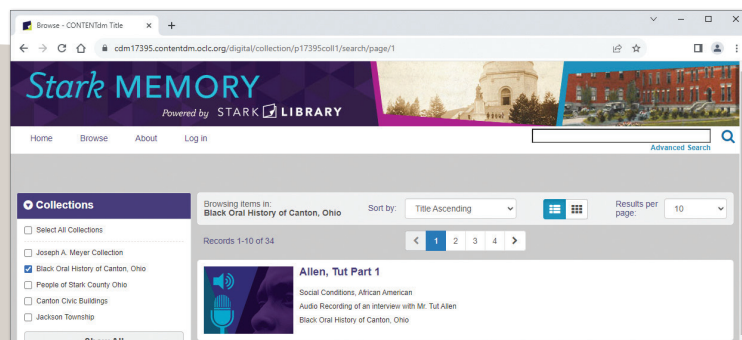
Browse - CONTENTdm Title

cdm17395.contentdm.oclc.org/digital/collection/p17395coll1/search/page/1

Stark MEMORY
Powered by STARK LIBRARY

Home Browse About Log in

Advanced Search

Collections

Select All Collections

Joseph A. Meyer Collection

Black Oral History of Canton, Ohio

People of Stark County Ohio

Canton Civic Buildings

Jackson Township

Browsing items in:
Black Oral History of Canton, Ohio

Sort by: Title Ascending

Results per page: 10

Records 1-10 of 34

1 2 3 4

Allen, Tut Part 1

Social Conditions, African American

Audio Recording of an interview with Mr. Tut Allen

Black Oral History of Canton, Ohio